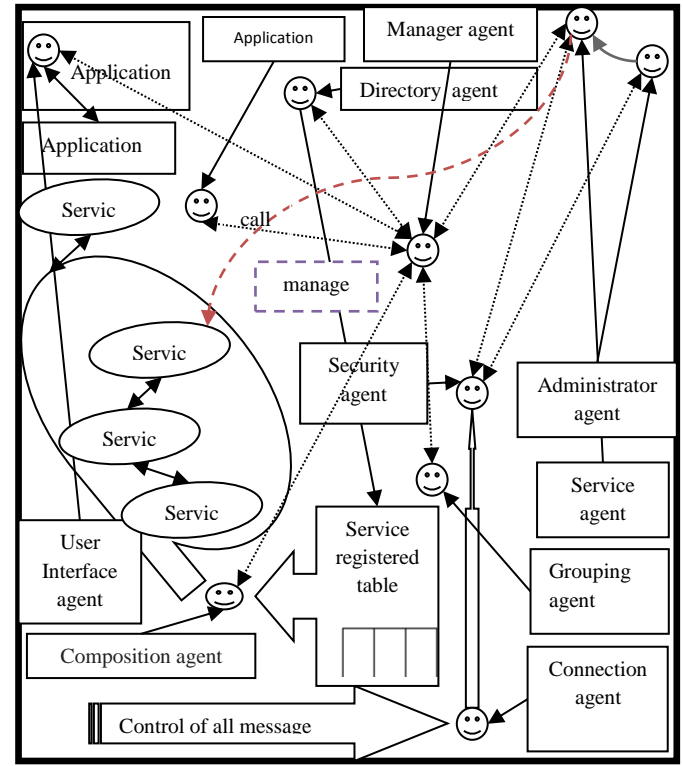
Application

Application

Application

Manager agent

Directory agent

Servic

call

manage

Servic

Servic

Servic

Security agent

Administrator agent

Service agent

User Interface agent

Service registered table

Grouping agent

Composition agent

Connection agent

Control of all message